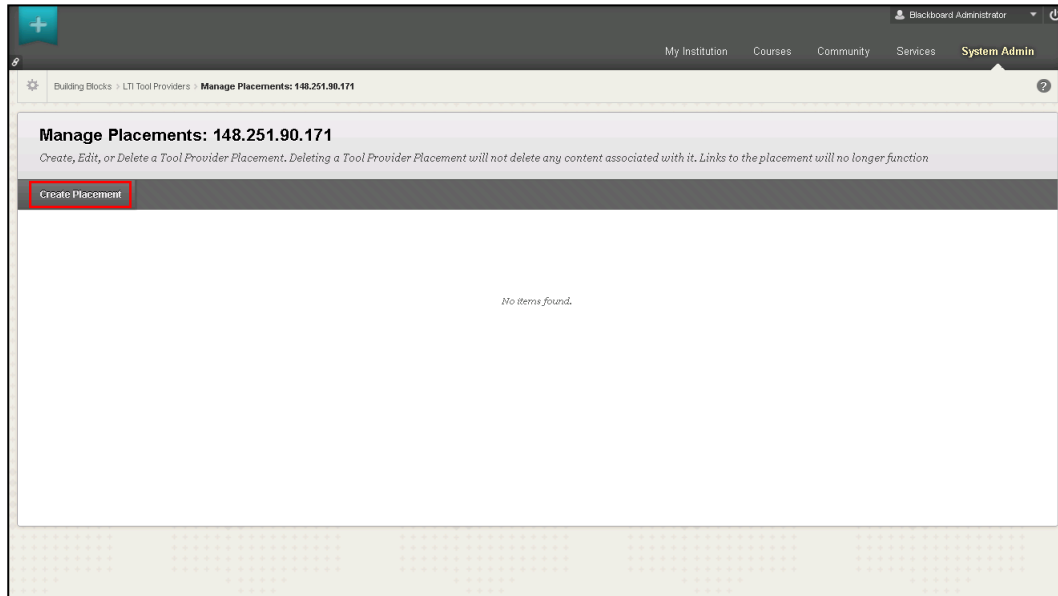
Blackboard Administrator

My Institution Courses Community Services System Admin

Building Blocks LTI Tool Providers Manage Placements: 148.251.90.171

Manage Placements: 148.251.90.171

Create, Edit, or Delete a Tool Provider Placement. Deleting a Tool Provider Placement will not delete any content associated with it. Links to the placement will no longer function

Create Placement

No items found.